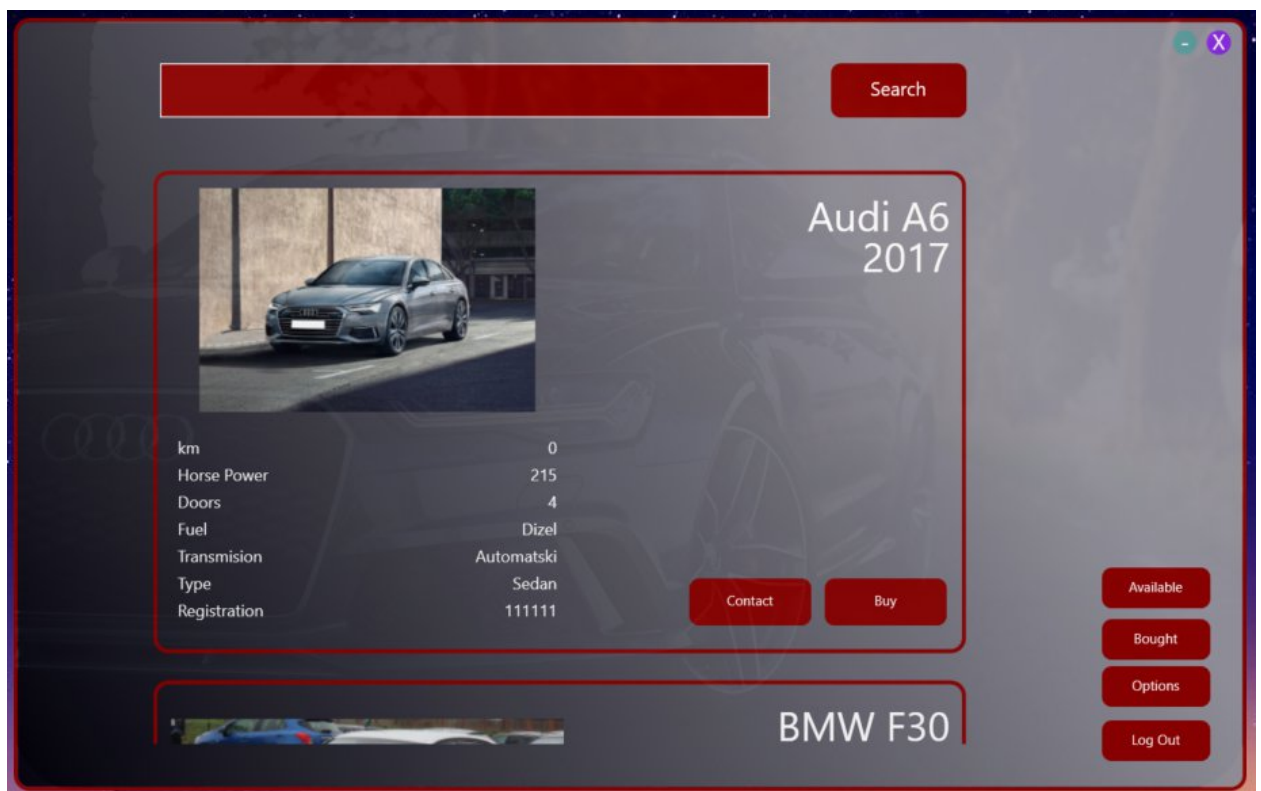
- X

Search

Audi A6
2017

| km | 0 |
|---|---|
| Horse Power | 215 |
| Doors | 4 |
| Fuel | Dizel |
| Transmision | Automatski |
| Type | Sedan |
| Registration | 111111 |

Contact

Buy

Available

Bought

Options

Log Out

BMW F30